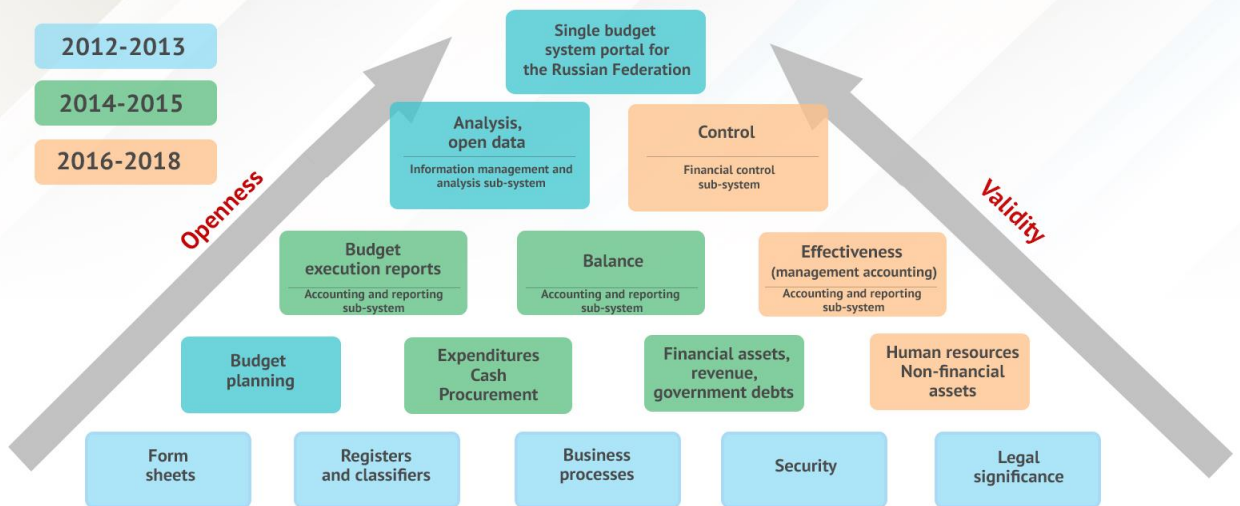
2012-2013

2014-2015

2016-2018

Single budget system portal for the Russian Federation

Openness

Validity

Analysis, open data

Information management and analysis sub-system

Control

Financial control sub-system

Budget execution reports

Accounting and reporting sub-system

Balance

Accounting and reporting sub-system

Effectiveness (management accounting)

Accounting and reporting sub-system

Budget planning

Expenditures Cash Procurement

Financial assets, revenue, government debts

Human resources Non-financial assets

Form sheets

Registers and classifiers

Business processes

Security

Legal significance